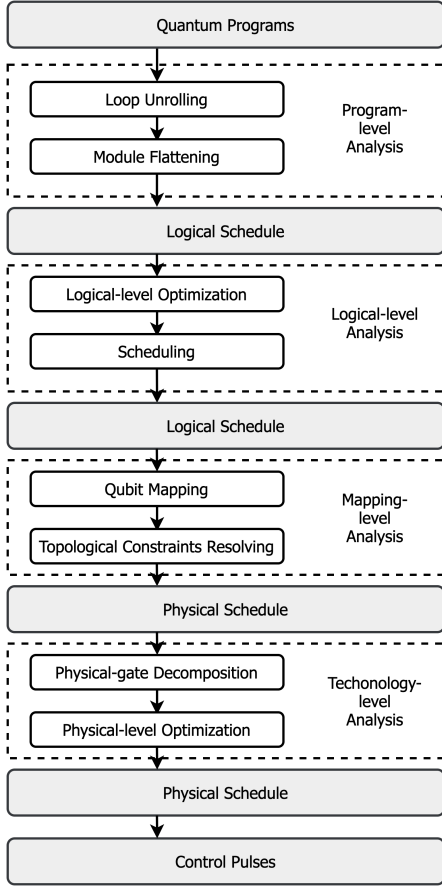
Quantum Programs

Loop Unrolling

Module Flattening

Program-level Analysis

Logical Schedule

Logical-level Optimization

Scheduling

Logical-level Analysis

Logical Schedule

Qubit Mapping

Topological Constraints Resolving

Mapping-level Analysis

Physical Schedule

Physical-gate Decomposition

Physical-level Optimization

Techonology-level Analysis

Physical Schedule

Control Pulses